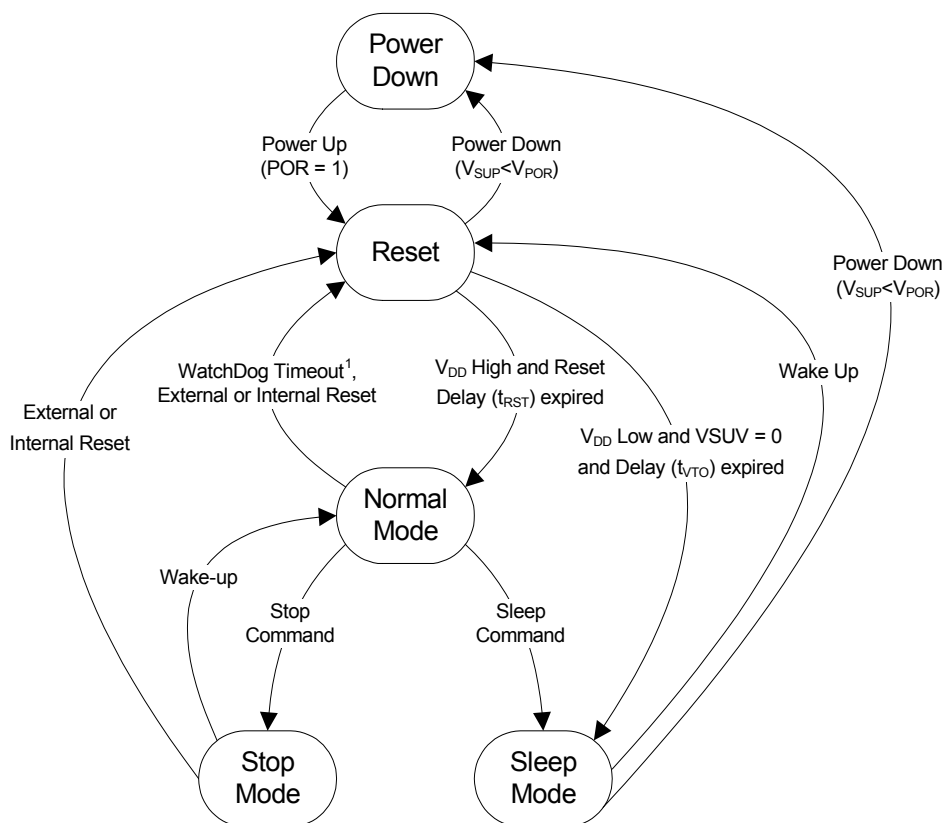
Power Down

Power Up (POR = 1)

Power Down ($V_{SUP}$<$V_{POR}$)

Reset

Power Down ($V_{SUP}$<$V_{POR}$)

WatchDog Timeout$^1$, External or Internal Reset

$V_{DD}$ High and Reset Delay ($t_{RST}$) expired

Wake Up

External or Internal Reset

$V_{DD}$ Low and VSUV = 0 and Delay ($t_{VTO}$) expired

Normal Mode

Wake-up

Stop Command

Sleep Command

Stop Mode

Sleep Mode